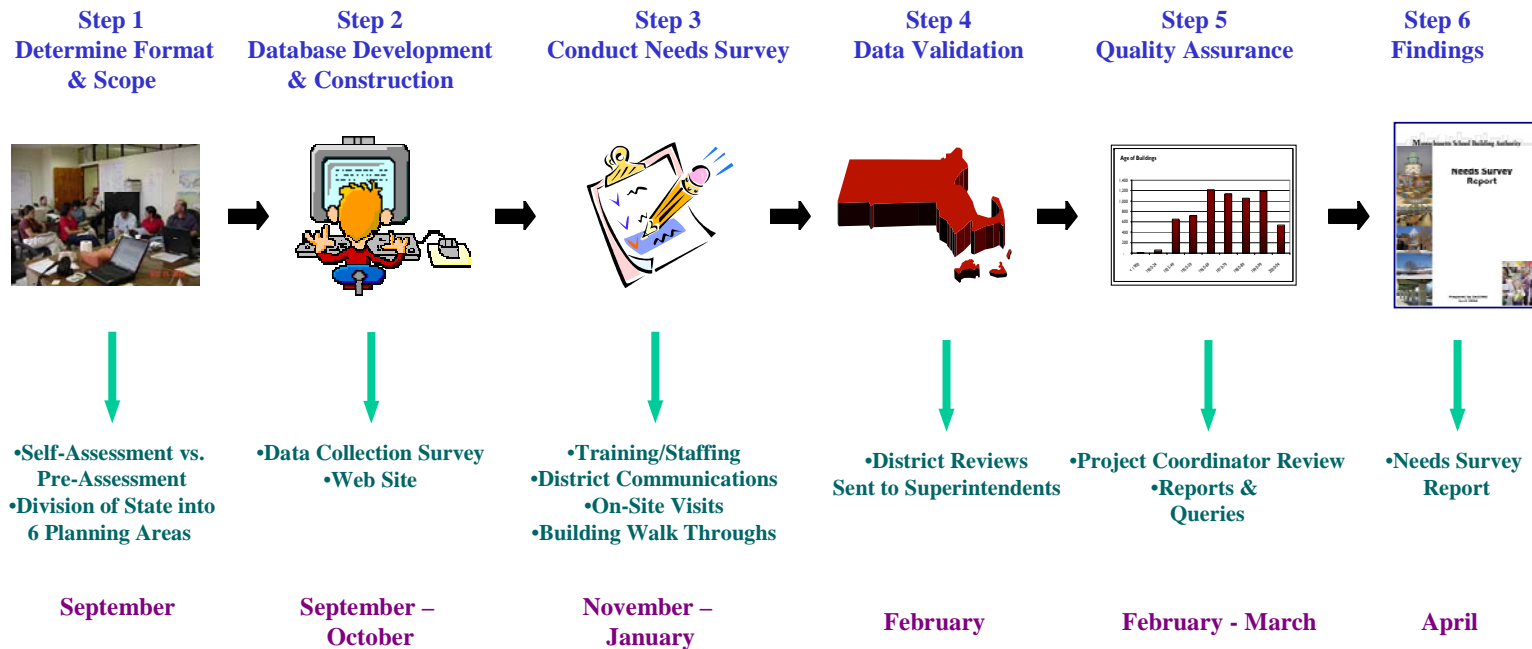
Step 1
Determine Format & Scope

•Self-Assessment vs. Pre-Assessment
•Division of State into 6 Planning Areas

September

Step 2
Database Development & Construction

•Data Collection Survey
•Web Site

September – October

Step 3
Conduct Needs Survey

•Training/Staffing
•District Communications
•On-Site Visits
•Building Walk Throughs

November – January

Step 4
Data Validation

•District Reviews Sent to Superintendents

February

Step 5
Quality Assurance

Age of Buildings

•Project Coordinator Review
•Reports & Queries

February - March

Step 6
Findings

Massachusetts School Building Authority
Needs Survey Report

•Needs Survey Report

April